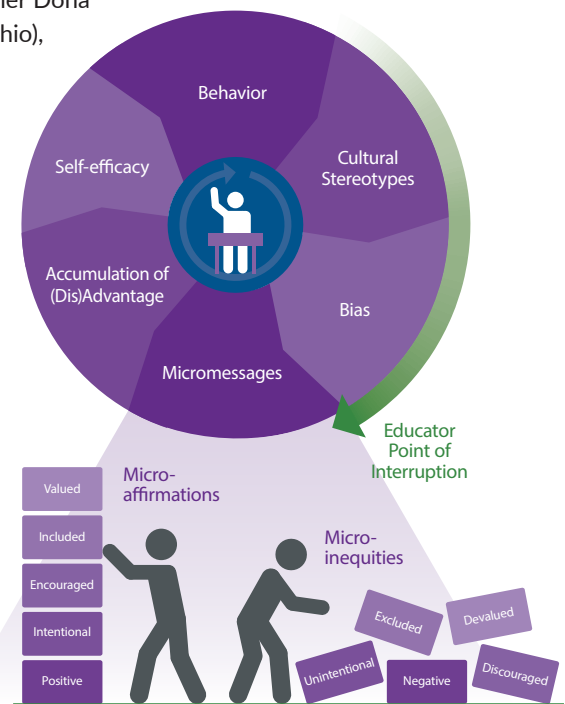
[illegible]er Dona
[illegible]hio),

Behavior

Cultural Stereotypes

Bias

Micromessages

Accumulation of (Dis)Advantage

Self-efficacy

Educator Point of Interruption

Micro-affirmations

Valued

Included

Encouraged

Intentional

Positive

Micro-inequities

Excluded

Devalued

Unintentional

Negative

Discouraged